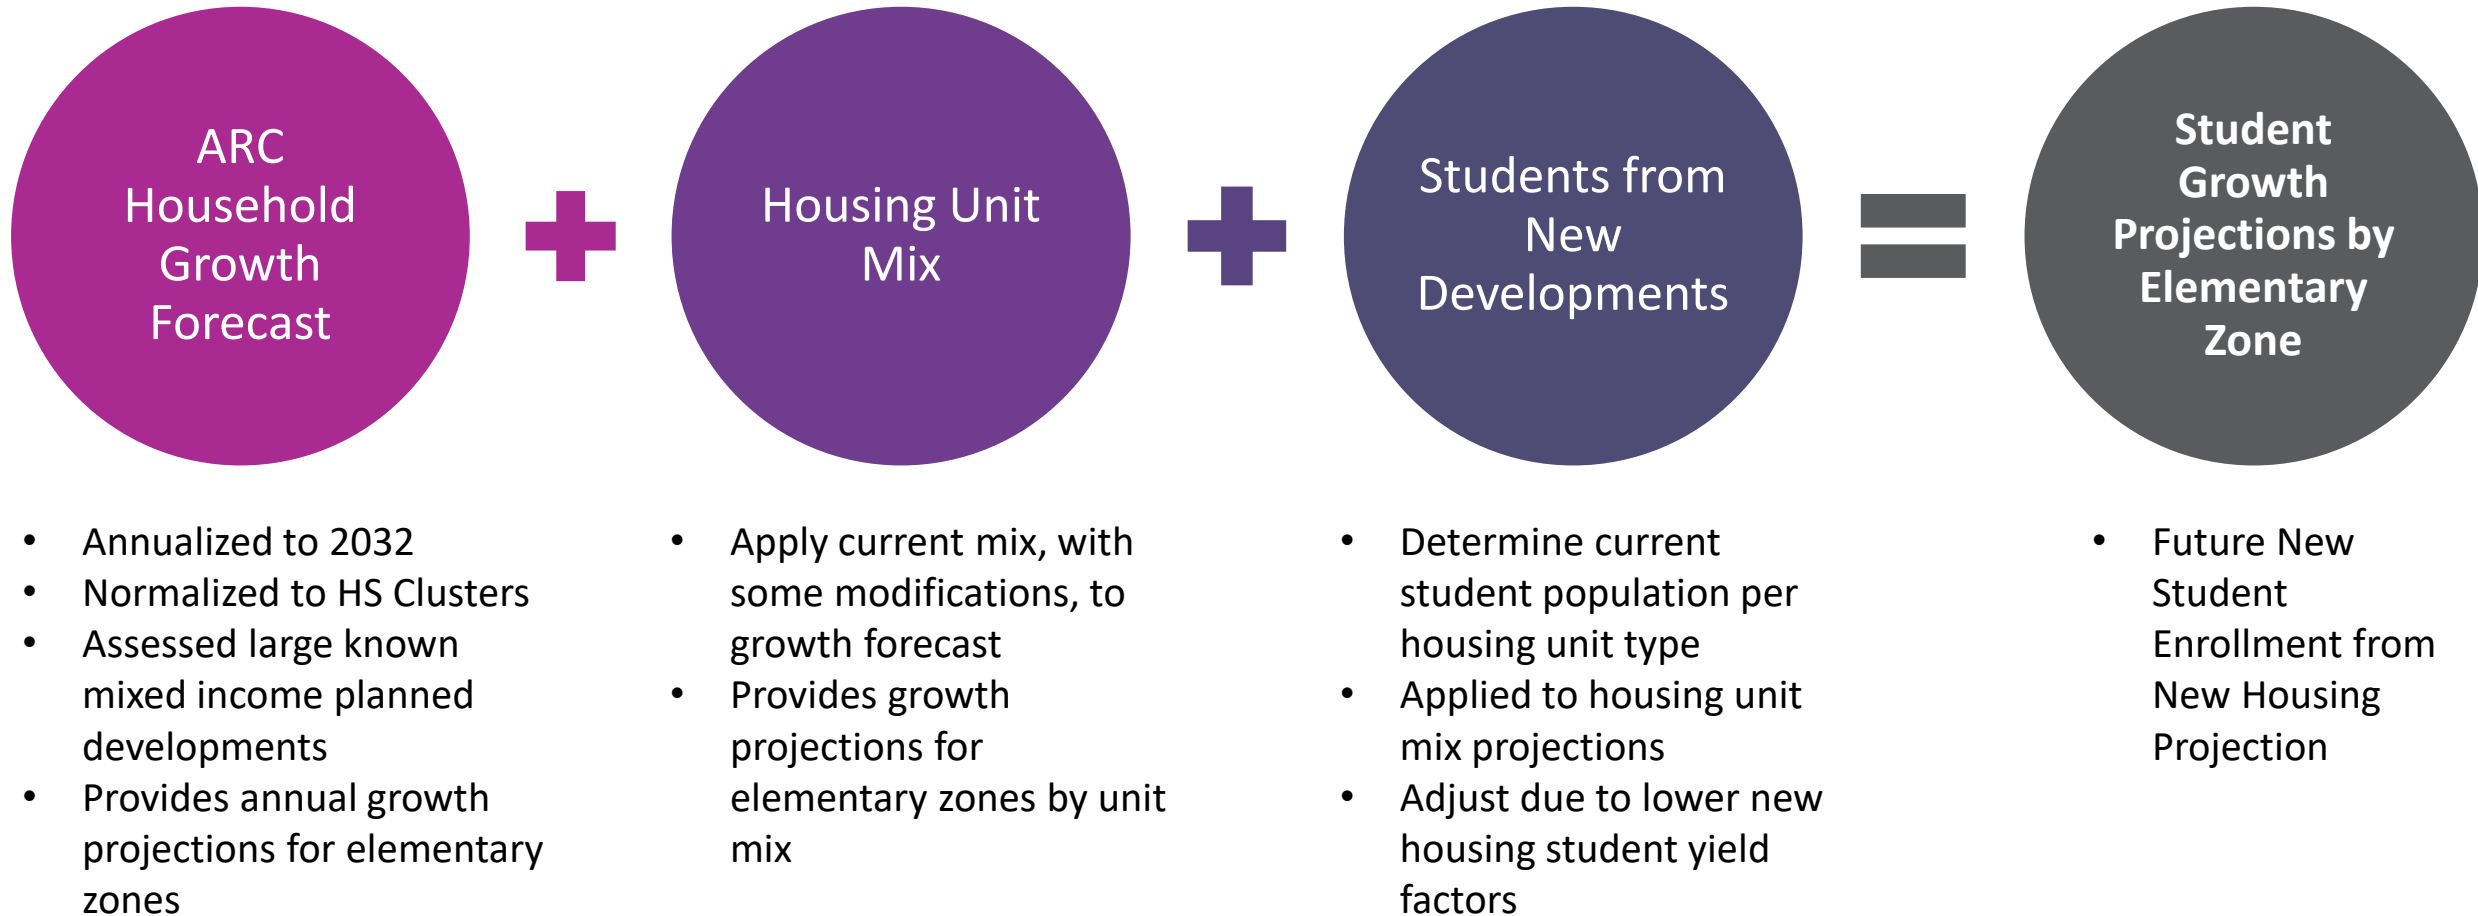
ARC Household Growth Forecast

Housing Unit Mix

Students from New Developments

Student Growth Projections by Elementary Zone

- Annualized to 2032
- Normalized to HS Clusters
- Assessed large known mixed income planned developments
- Provides annual growth projections for elementary zones

- Apply current mix, with some modifications, to growth forecast
- Provides growth projections for elementary zones by unit mix

- Determine current student population per housing unit type
- Applied to housing unit mix projections
- Adjust due to lower new housing student yield factors

- Future New Student Enrollment from New Housing Projection